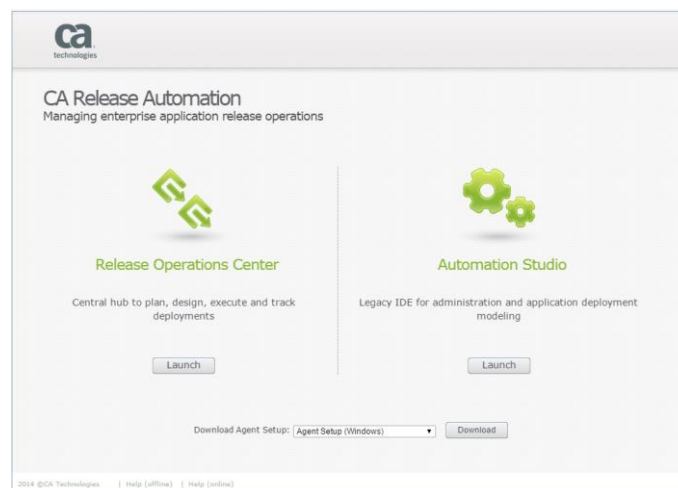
ca
technologies

CA Release Automation
Managing enterprise application release operations

Release Operations Center

Central hub to plan, design, execute and track deployments

Launch

Automation Studio

Legacy IDE for administration and application deployment modeling

Launch

Download Agent Setup: Agent Setup (Windows) Download

2014 ©CA Technologies | Help (offline) | Help (online)